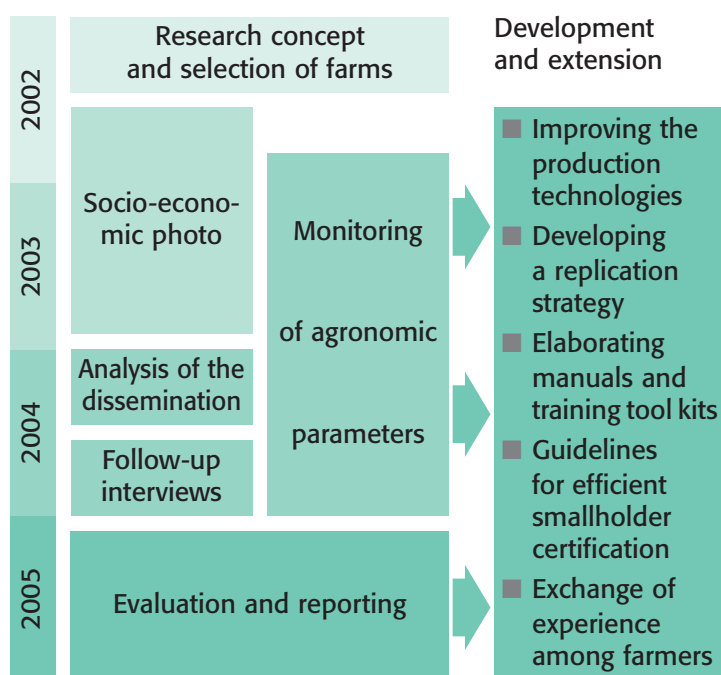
2002

2003

2004

2005

Research concept and selection of farms

Socio-economic photo

Monitoring of agronomic parameters

Analysis of the dissemination

Follow-up interviews

Evaluation and reporting

Development and extension

Improving the production technologies

Developing a replication strategy

Elaborating manuals and training tool kits

Guidelines for efficient smallholder certification

Exchange of experience among farmers